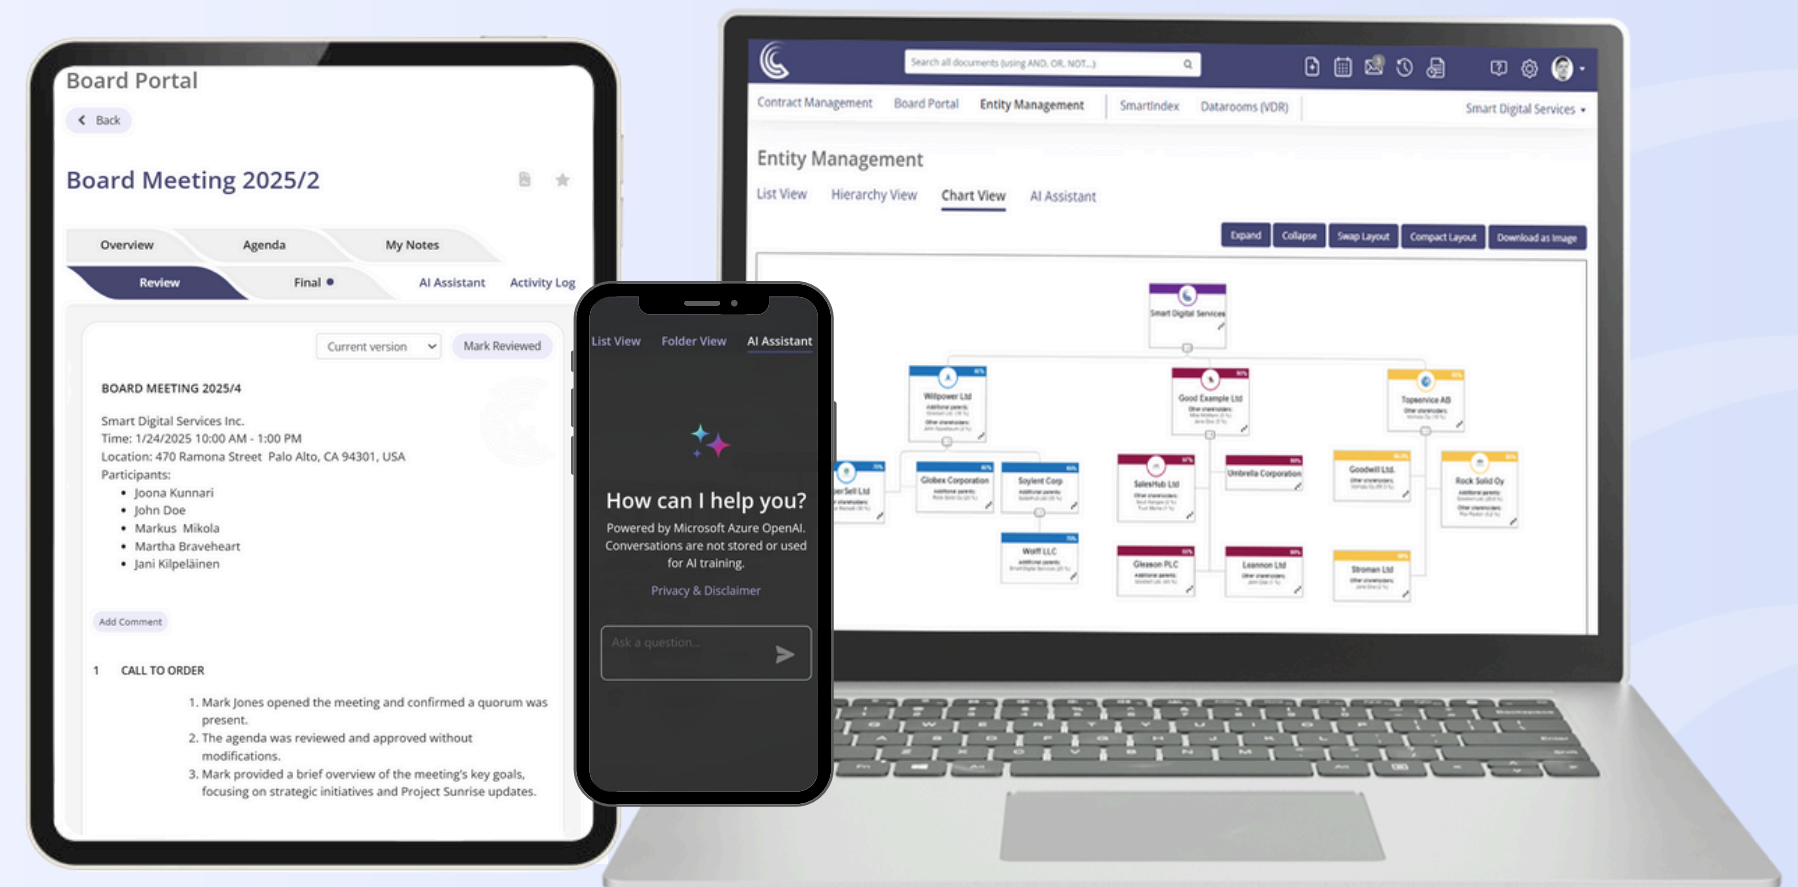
Board Portal

Back

Board Meeting 2025/2

Overview Agenda My Notes

Review Final AI Assistant Activity Log

Current version Mark Reviewed

BOARD MEETING 2025/4

Smart Digital Services Inc.
Time: 1/24/2025 10:00 AM - 1:00 PM
Location: 470 Ramona Street Palo Alto, CA 94301, USA
Participants:

- Joona Kunnari
- John Doe
- Markus Mikola
- Martha Braveheart
- Jani Kilpeläinen

Add Comment

1 CALL TO ORDER

1. Mark Jones opened the meeting and confirmed a quorum was present.
2. The agenda was reviewed and approved without modifications.
3. Mark provided a brief overview of the meeting's key goals, focusing on strategic initiatives and Project Sunrise updates.

List View Folder View AI Assistant

How can I help you?

Powered by Microsoft Azure OpenAI. Conversations are not stored or used for AI training.

Privacy & Disclaimer

Ask a question...

Search all documents (using AND, OR, NOT...)

Contract Management Board Portal Entity Management SmartIndex Datarooms (VDR) Smart Digital Services

Entity Management

List View Hierarchy View Chart View AI Assistant

Expand Collapse Swap Layout Compact Layout Download as Image

Smart Digital Services

Willpower Ltd Good Example Ltd Topservice AB

perSell Ltd Globex Corporation Soylent Corp SalesHub Ltd Umbrella Corporation Goodwill Ltd. Rock Solid Oy

Wolff LLC Gleason PLC Leannon Ltd Stroman Ltd